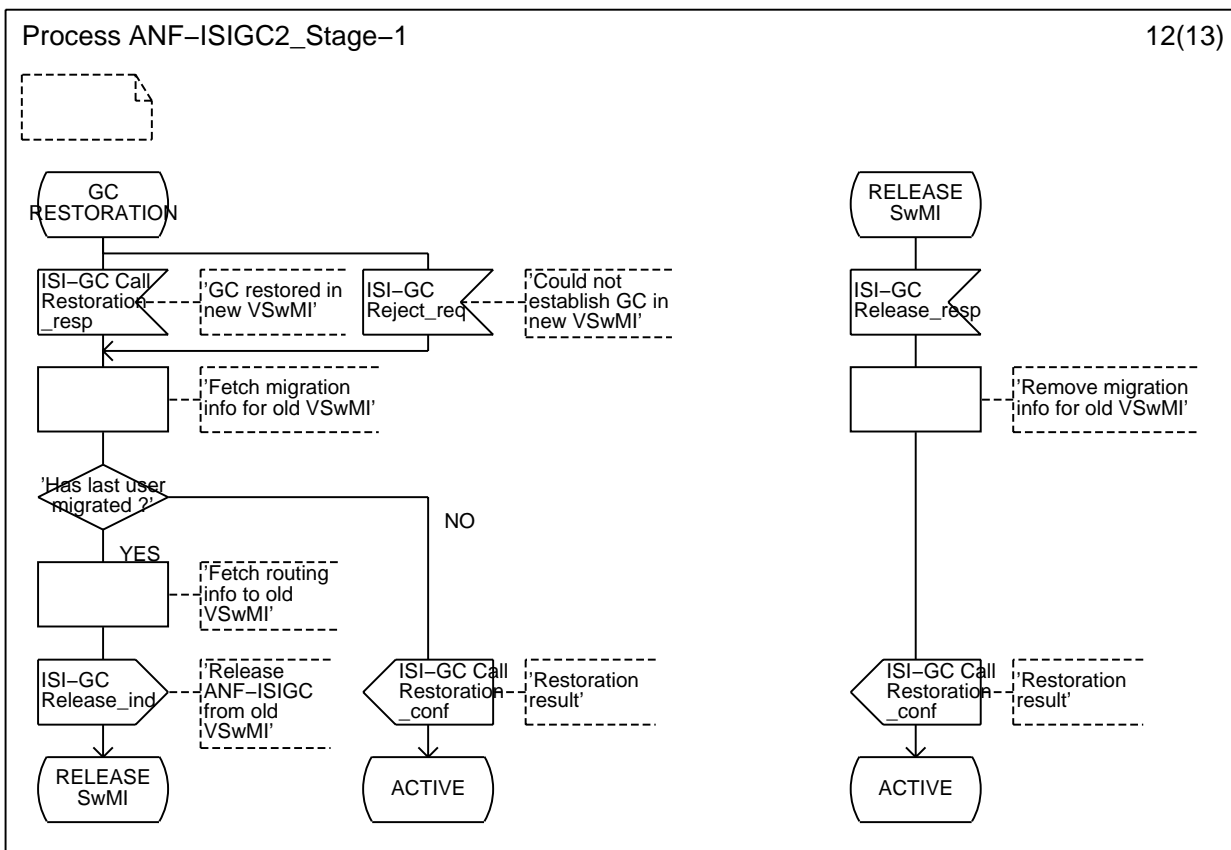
Process ANF−ISIGC2_Stage−1

12(13)

GC RESTORATION

ISI−GC Call Restoration _resp

'GC restored in new VSwMI'

ISI−GC Reject_req

'Could not establish GC in new VSwMI'

'Fetch migration info for old VSwMI'

'Has last user migrated ?'

NO

YES

'Fetch routing info to old VSwMI'

ISI−GC Release_ind

'Release ANF−ISIGC from old VSwMI'

RELEASE SwMI

ISI−GC Call Restoration _conf

'Restoration result'

ACTIVE

RELEASE SwMI

ISI−GC Release_resp

'Remove migration info for old VSwMI'

ISI−GC Call Restoration _conf

'Restoration result'

ACTIVE